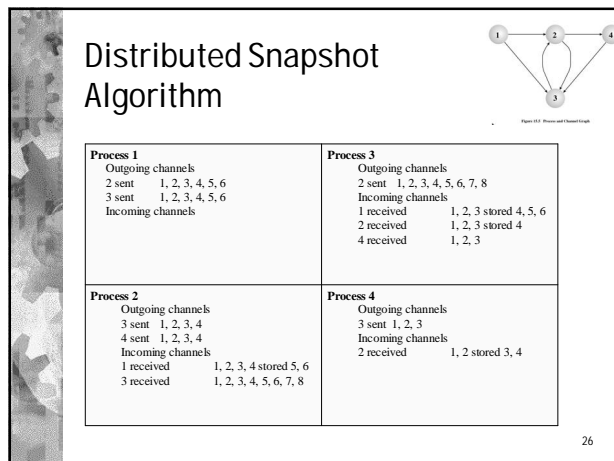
Distributed Snapshot Algorithm

1
2
3
4

Figure 15.1 Process and Channel Graph

| Process 1<br>Outgoing channels<br>2 sent 1, 2, 3, 4, 5, 6<br>3 sent 1, 2, 3, 4, 5, 6<br>Incoming channels | Process 3<br>Outgoing channels<br>2 sent 1, 2, 3, 4, 5, 6, 7, 8<br>Incoming channels<br>1 received 1, 2, 3 stored 4, 5, 6<br>2 received 1, 2, 3 stored 4<br>4 received 1, 2, 3 |
|---|---|
| Process 2<br>Outgoing channels<br>3 sent 1, 2, 3, 4<br>4 sent 1, 2, 3, 4<br>Incoming channels<br>1 received 1, 2, 3, 4 stored 5, 6<br>3 received 1, 2, 3, 4, 5, 6, 7, 8 | Process 4<br>Outgoing channels<br>3 sent 1, 2, 3<br>Incoming channels<br>2 received 1, 2 stored 3, 4 |

26